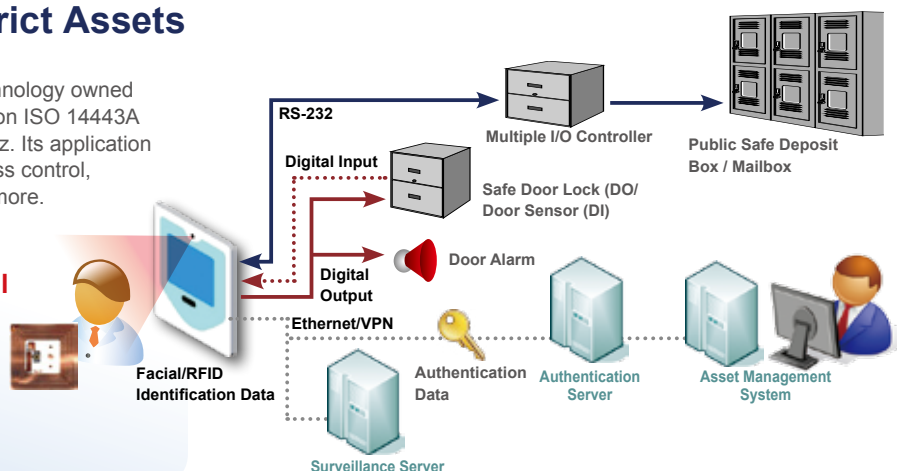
rict Assets

nology owned on ISO 14443A z. Its application ss control, more.

RS-232

Multiple I/O Controller

Public Safe Deposit Box / Mailbox

Digital Input

Safe Door Lock (DO/ Door Sensor (DI)

Door Alarm

Digital Output

Ethernet/VPN

Facial/RFID Identification Data

Authentication Data

Authentication Server

Asset Management System

Surveillance Server